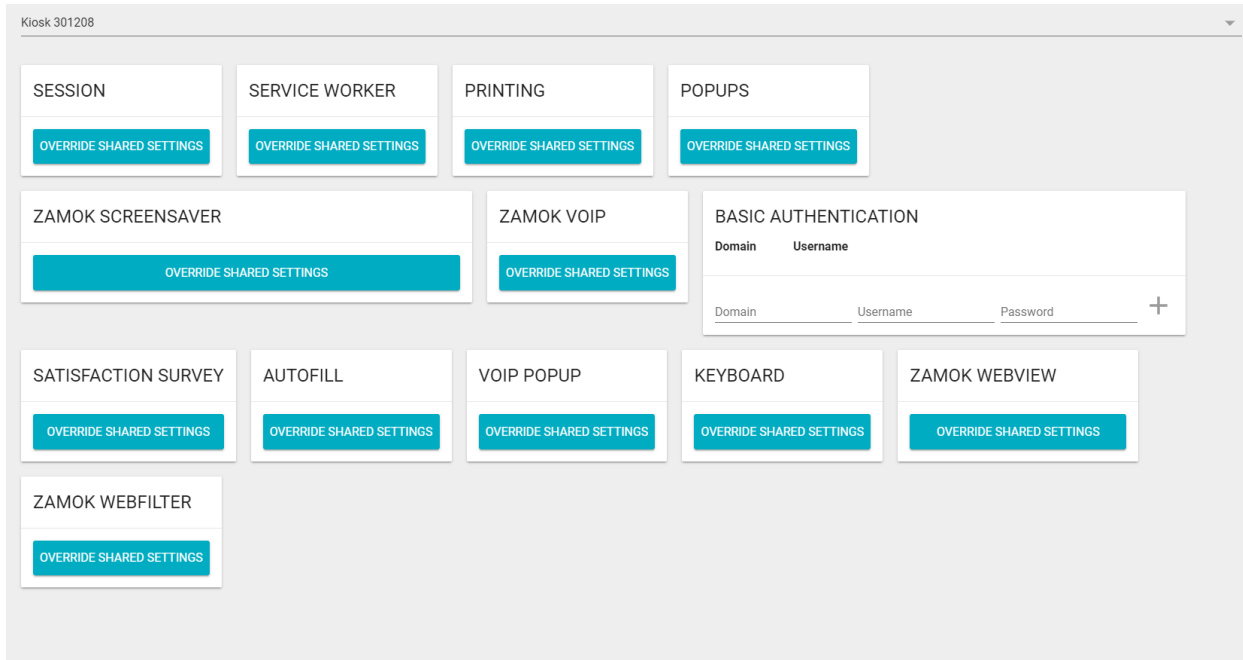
Kiosk 301208

SESSION

OVERRIDE SHARED SETTINGS

SERVICE WORKER

OVERRIDE SHARED SETTINGS

PRINTING

OVERRIDE SHARED SETTINGS

POPUPS

OVERRIDE SHARED SETTINGS

ZAMOK SCREENSAVER

OVERRIDE SHARED SETTINGS

ZAMOK VOIP

OVERRIDE SHARED SETTINGS

BASIC AUTHENTICATION

Domain Username

Domain Username Password +

SATISFACTION SURVEY

OVERRIDE SHARED SETTINGS

AUTOFILL

OVERRIDE SHARED SETTINGS

VOIP POPUP

OVERRIDE SHARED SETTINGS

KEYBOARD

OVERRIDE SHARED SETTINGS

ZAMOK WEBVIEW

OVERRIDE SHARED SETTINGS

ZAMOK WEBFILTER

OVERRIDE SHARED SETTINGS